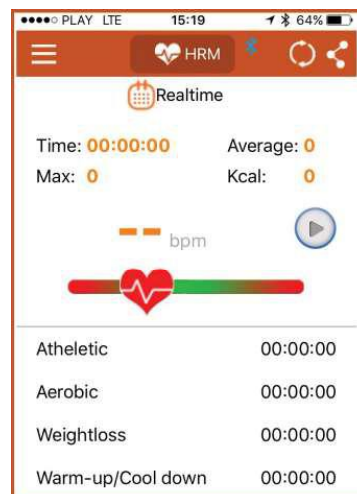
●●●●○ PLAY LTE 15:19 64%

HRM

Realtime

Time: 00:00:00 Average: 0
Max: 0 Kcal: 0

-- bpm

| | |
|---|---|
| Atheletic | 00:00:00 |
| Aerobic | 00:00:00 |
| Weightloss | 00:00:00 |
| Warm-up/Cool down | 00:00:00 |